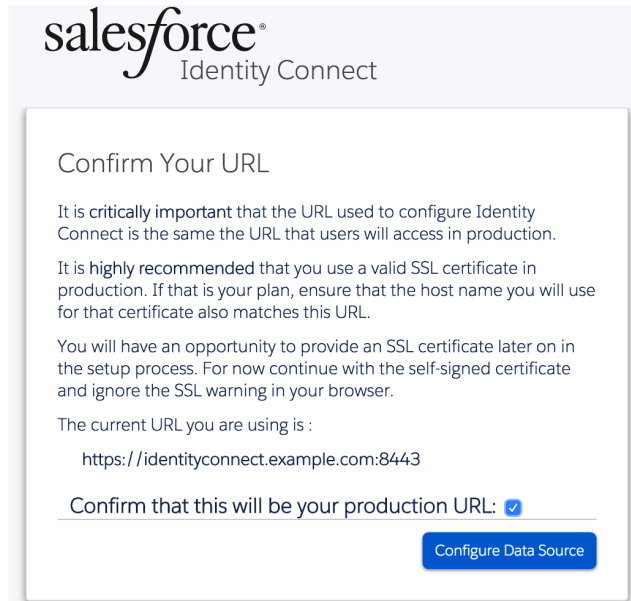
salesforce®
Identity Connect

Confirm Your URL

It is critically important that the URL used to configure Identity Connect is the same the URL that users will access in production.

It is highly recommended that you use a valid SSL certificate in production. If that is your plan, ensure that the host name you will use for that certificate also matches this URL.

You will have an opportunity to provide an SSL certificate later on in the setup process. For now continue with the self-signed certificate and ignore the SSL warning in your browser.

The current URL you are using is :

https://identityconnect.example.com:8443

Confirm that this will be your production URL:

Configure Data Source